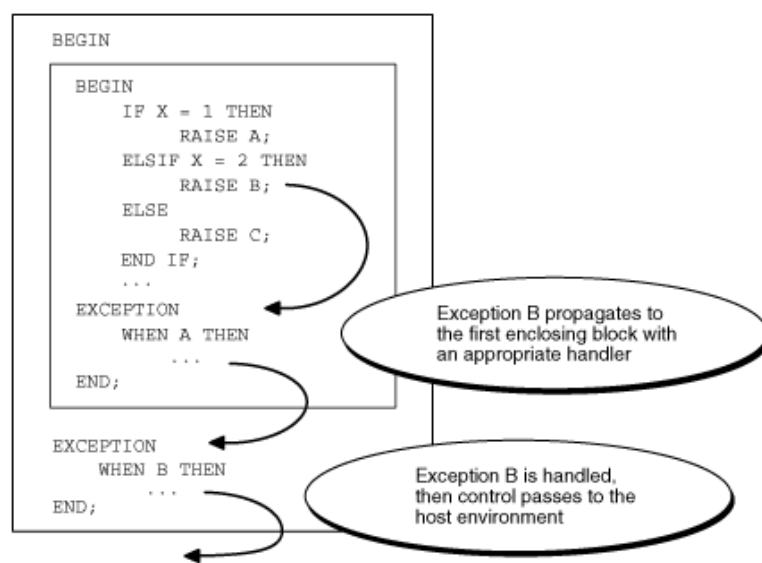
BEGIN

BEGIN
IF X = 1 THEN
RAISE A;
ELSIF X = 2 THEN
RAISE B;
ELSE
RAISE C;
END IF;
...
EXCEPTION
WHEN A THEN
...
END;

EXCEPTION
WHEN B THEN
...
END;

Exception B propagates to the first enclosing block with an appropriate handler

Exception B is handled, then control passes to the host environment